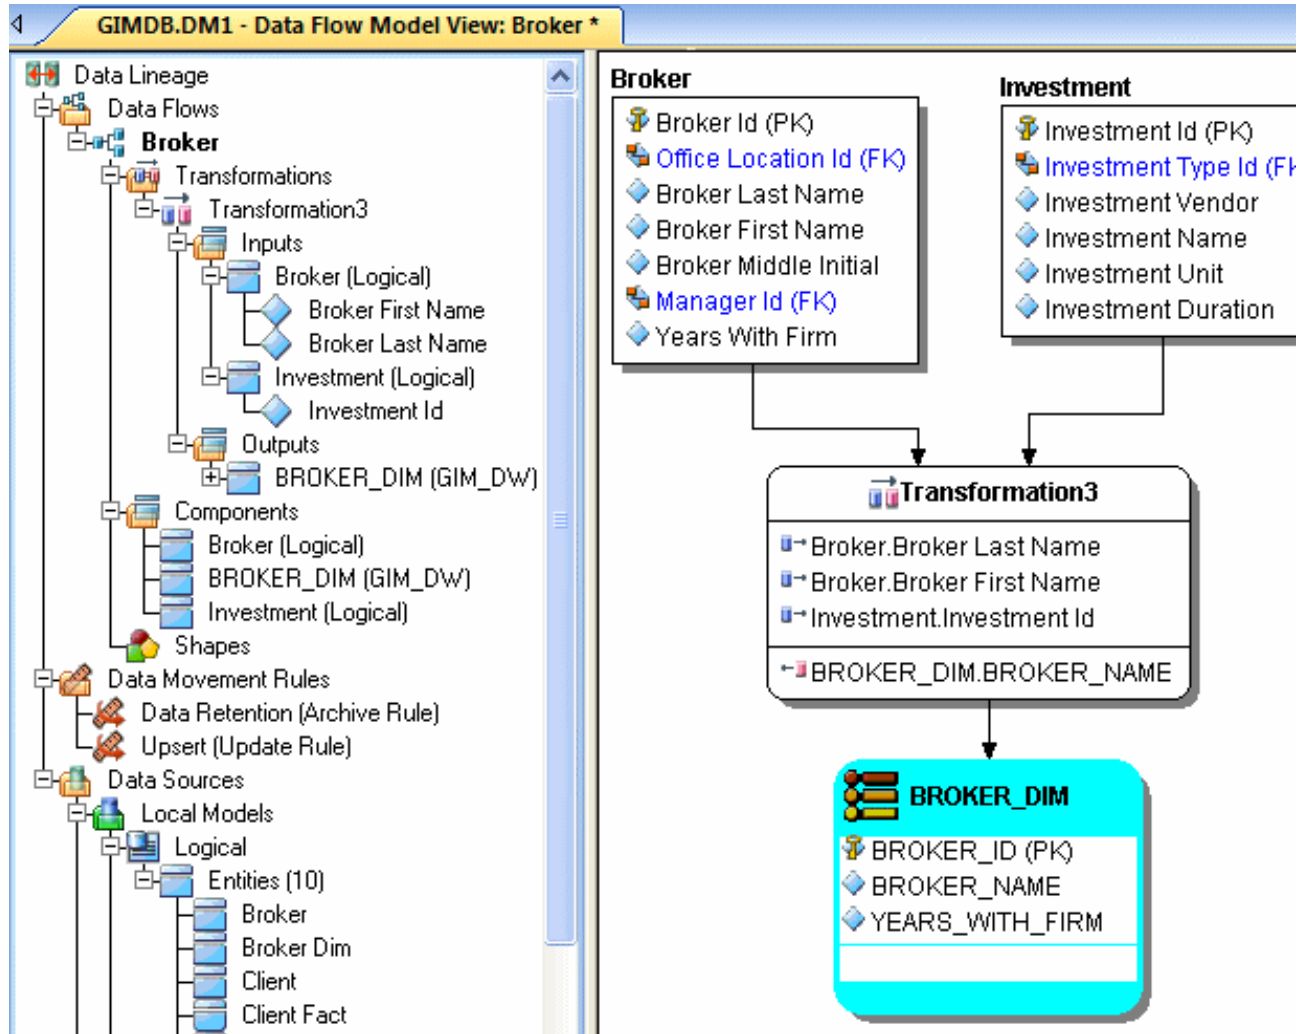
GIMDB.DM1 - Data Flow Model View: Broker *

Data Lineage
Data Flows
Broker
Transformations
Transformation3
Inputs
Broker (Logical)
Broker First Name
Broker Last Name
Investment (Logical)
Investment Id
Outputs
BROKER_DIM (GIM_DW)
Components
Broker (Logical)
BROKER_DIM (GIM_DW)
Investment (Logical)
Shapes
Data Movement Rules
Data Retention (Archive Rule)
Upsert (Update Rule)
Data Sources
Local Models
Logical
Entities (10)
Broker
Broker Dim
Client
Client Fact

Broker
Broker Id (PK)
Office Location Id (FK)
Broker Last Name
Broker First Name
Broker Middle Initial
Manager Id (FK)
Years With Firm

Investment
Investment Id (PK)
Investment Type Id (F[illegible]
Investment Vendor
Investment Name
Investment Unit
Investment Duration

Transformation3
Broker.Broker Last Name
Broker.Broker First Name
Investment.Investment Id
BROKER_DIM.BROKER_NAME

BROKER_DIM
BROKER_ID (PK)
BROKER_NAME
YEARS_WITH_FIRM